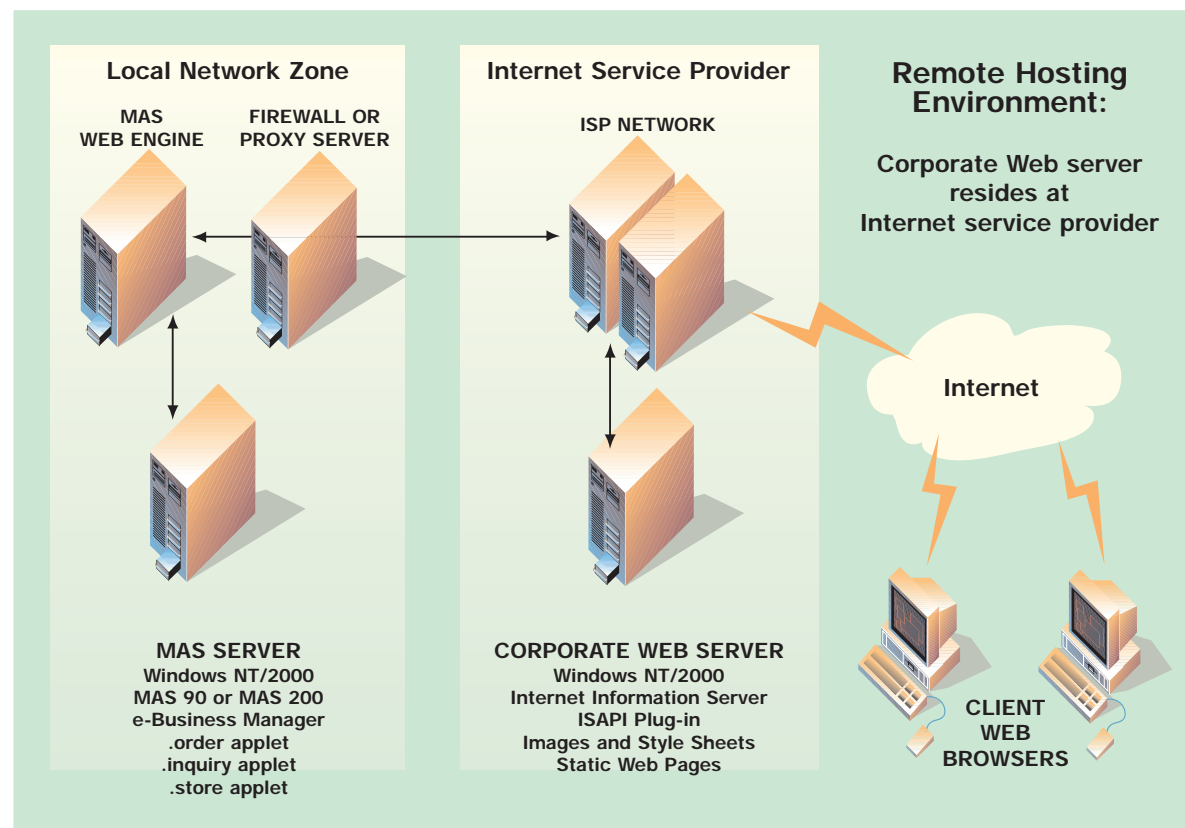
Local Network Zone

MAS WEB ENGINE

FIREWALL OR PROXY SERVER

Internet Service Provider

ISP NETWORK

Remote Hosting Environment:

Corporate Web server resides at Internet service provider

Internet

MAS SERVER
Windows NT/2000
MAS 90 or MAS 200
e-Business Manager
.order applet
.inquiry applet
.store applet

CORPORATE WEB SERVER
Windows NT/2000
Internet Information Server
ISAPI Plug-in
Images and Style Sheets
Static Web Pages

CLIENT WEB BROWSERS